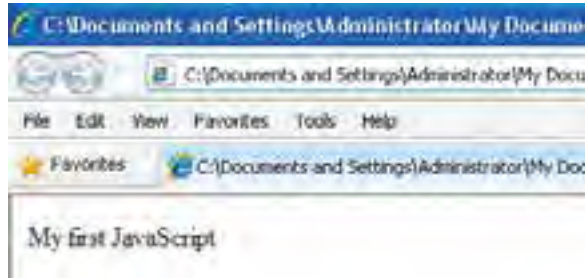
C:\Documents and Settings\Administrator\My Docume

C:\Documents and Settings\Administrator\My Docu

File Edit View Favorites Tools Help

Favorites

C:\Documents and Settings\Administrator\My Doc

My first JavaScript